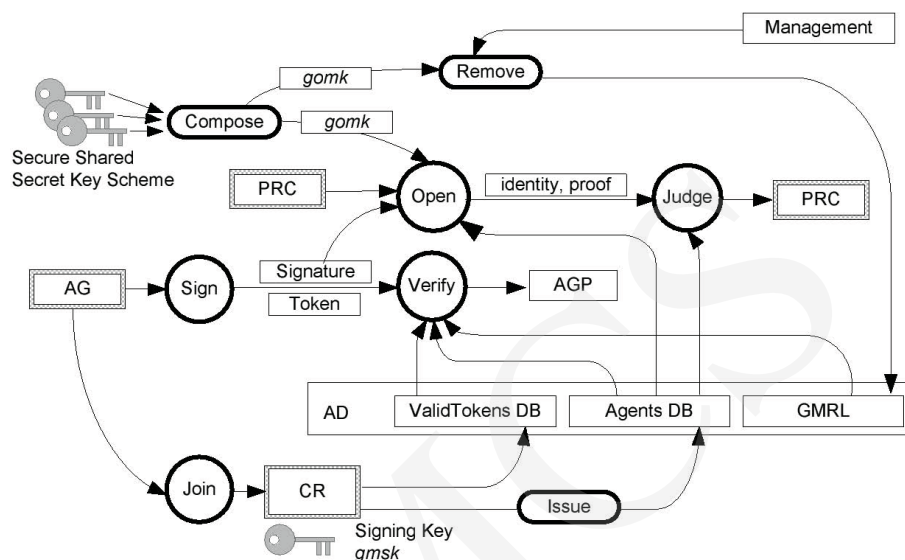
Management

gomk

Remove

Compose

gomk

Secure Shared Secret Key Scheme

PRC

Open

identity, proof

Judge

PRC

AG

Sign

Signature

Token

Verify

AGP

AD

ValidTokens DB

Agents DB

GMRL

Join

CR

Issue

Signing Key
gmsk